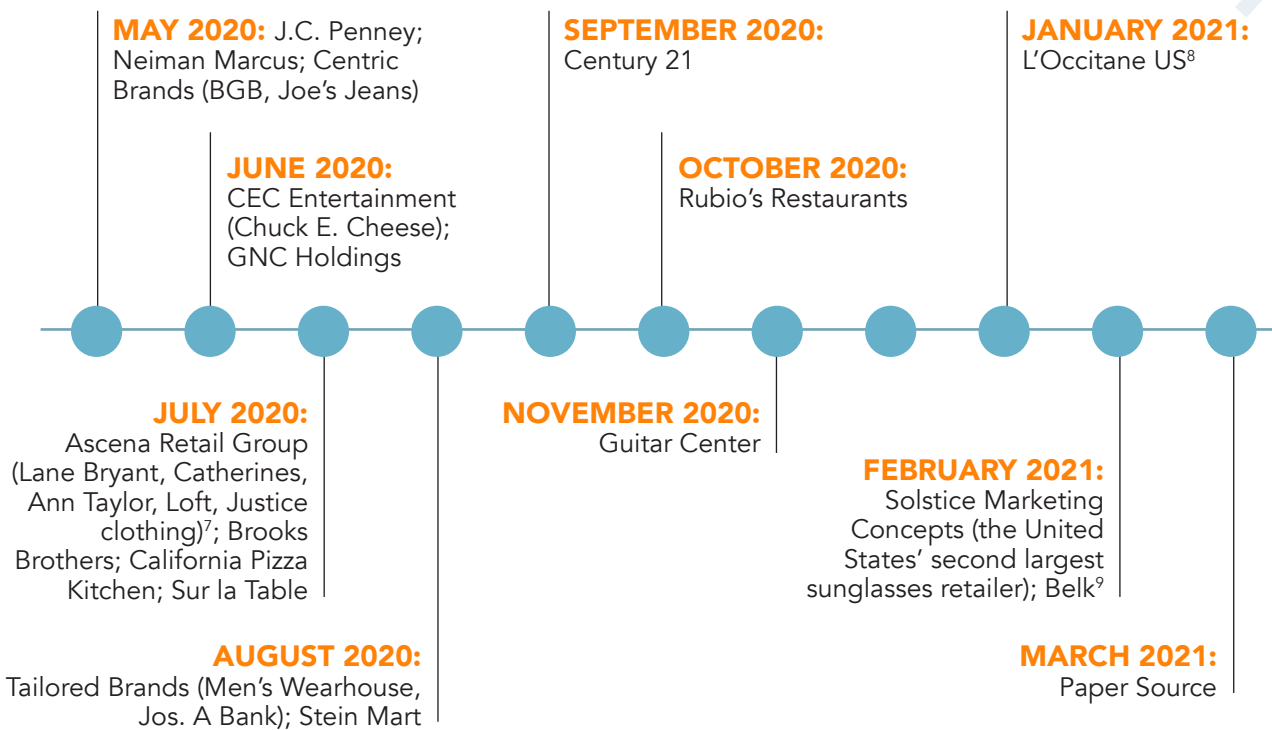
MAY 2020: J.C. Penney; Neiman Marcus; Centric Brands (BGB, Joe's Jeans)

JUNE 2020: CEC Entertainment (Chuck E. Cheese); GNC Holdings

JULY 2020: Ascena Retail Group (Lane Bryant, Catherines, Ann Taylor, Loft, Justice clothing)$^{7}$; Brooks Brothers; California Pizza Kitchen; Sur la Table

AUGUST 2020: Tailored Brands (Men's Wearhouse, Jos. A Bank); Stein Mart

SEPTEMBER 2020: Century 21

OCTOBER 2020: Rubio's Restaurants

NOVEMBER 2020: Guitar Center

JANUARY 2021: L'Occitane US$^{8}$

FEBRUARY 2021: Solstice Marketing Concepts (the United States' second largest sunglasses retailer); Belk$^{9}$

MARCH 2021: Paper Source